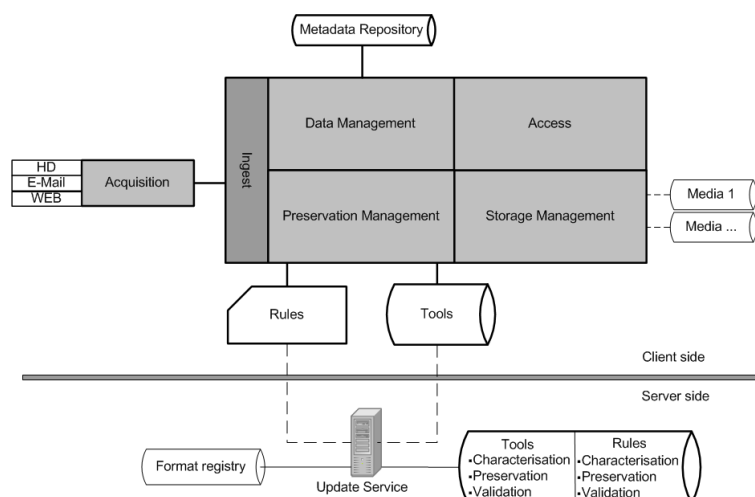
Metadata Repository

HD
E-Mail
WEB

Acquisition

Ingest

Data Management

Access

Preservation Management

Storage Management

Media 1

Media ...

Rules

Tools

Client side

Server side

Format registry

Update Service

| Tools | Rules |
|---|---|
| •Characterisation | •Characterisation |
| •Preservation | •Preservation |
| •Validation | •Validation |